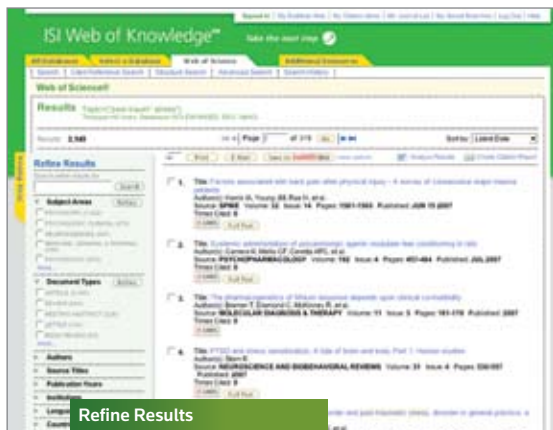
ISI Web of Knowledge℠

Take the next step

All Databases | Select a Database | Web of Science | Additional Resources

Search | Cited Reference Search | Structure Search | Advanced Search | Search History

Web of Science®

Results

Results: 2,940

Page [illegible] of 319

Sort by: Latest Date

Refine Results

Search

Subject Areas

Document Types

Authors

Source Titles

Publication Years

Print | E-Mail | Save to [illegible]

Analyze Results | Create Citation Report

1. Title: Factors associated with back pain after physical injury - a survey of consecutive major trauma patients
Source: SPINE Volume: 32 Issue: 14 Pages: 1561-1565 Published: JUN 15 2007
Times Cited: 0

2. Title: Systemic administration of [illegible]
Source: PSYCHOPHARMACOLOGY Volume: 192 Issue: 4 Pages: 453-464 Published: JUL 2007
Times Cited: 0

3. Title: The pharmacogenetics of lithium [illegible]
Source: MOLECULAR DIAGNOSIS & THERAPY Volume: 11 Issue: 3 Pages: 161-170 Published: 2007
Times Cited: 0

4. Title: PTSD and stress sensitization: A tale of brain and body Part 1: Human studies
Source: NEUROSCIENCE AND BIOBEHAVIORAL REVIEWS Volume: 31 Issue: 4 Pages: 530-557 Published: 2007
Times Cited: 0

Refine Results